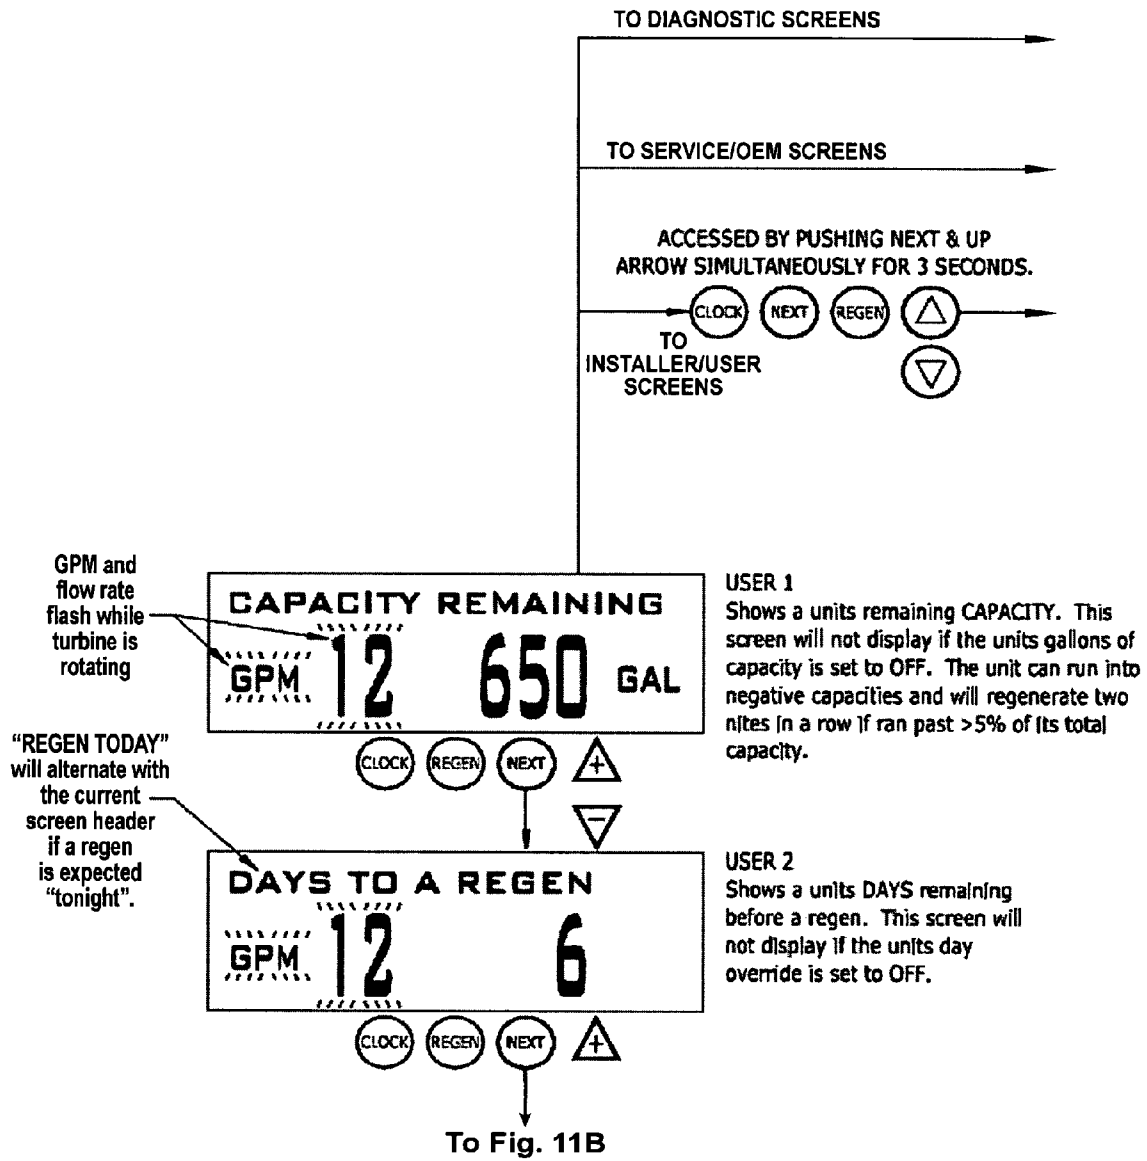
TO DIAGNOSTIC SCREENS

TO SERVICE/OEM SCREENS

ACCESSED BY PUSHING NEXT & UP ARROW SIMULTANEOUSLY FOR 3 SECONDS.

CLOCK NEXT REGEN

TO INSTALLER/USER SCREENS

GPM and flow rate flash while turbine is rotating

CAPACITY REMAINING

GPM 12 650 GAL

CLOCK REGEN NEXT

USER 1
Shows a units remaining CAPACITY. This screen will not display if the units gallons of capacity is set to OFF. The unit can run into negative capacities and will regenerate two nites in a row if ran past >5% of its total capacity.

"REGEN TODAY" will alternate with the current screen header if a regen is expected "tonight".

DAYS TO A REGEN

GPM 12 6

CLOCK REGEN NEXT

USER 2
Shows a units DAYS remaining before a regen. This screen will not display if the units day override is set to OFF.

To Fig. 11B